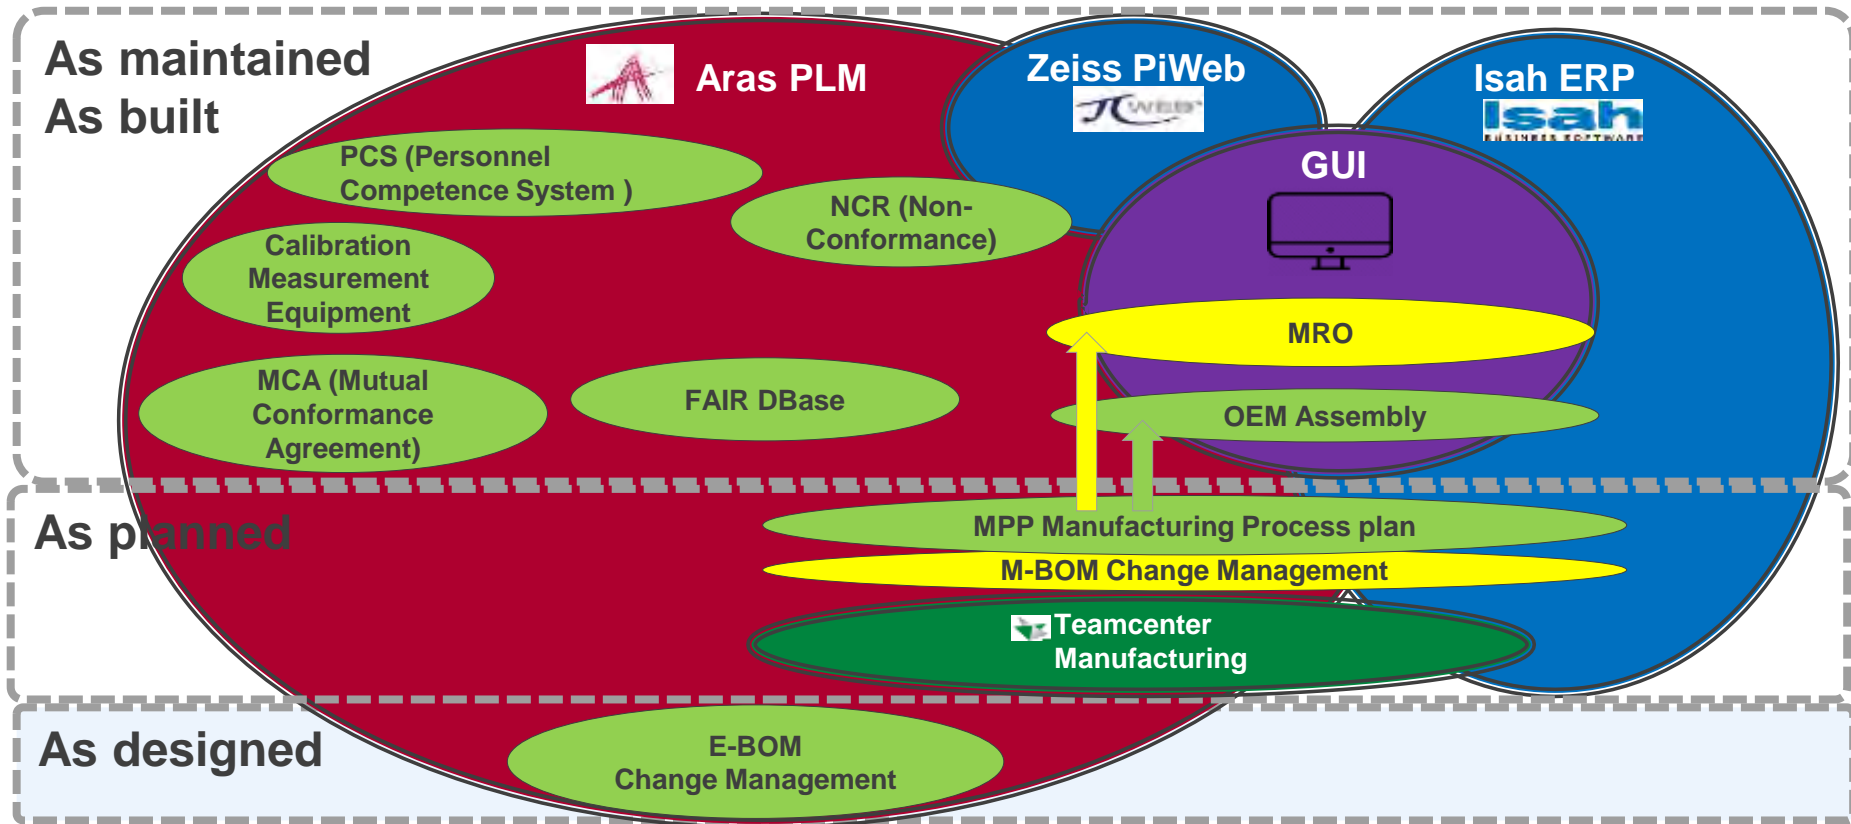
As maintained
As built

Aras PLM

Zeiss PiWeb

Isah ERP

Isah

PCS (Personnel Competence System )

NCR (Non-Conformance)

GUI

Calibration Measurement Equipment

MRO

MCA (Mutual Conformance Agreement)

FAIR DBase

OEM Assembly

As planned

MPP Manufacturing Process plan

M-BOM Change Management

Teamcenter Manufacturing

As designed

E-BOM Change Management